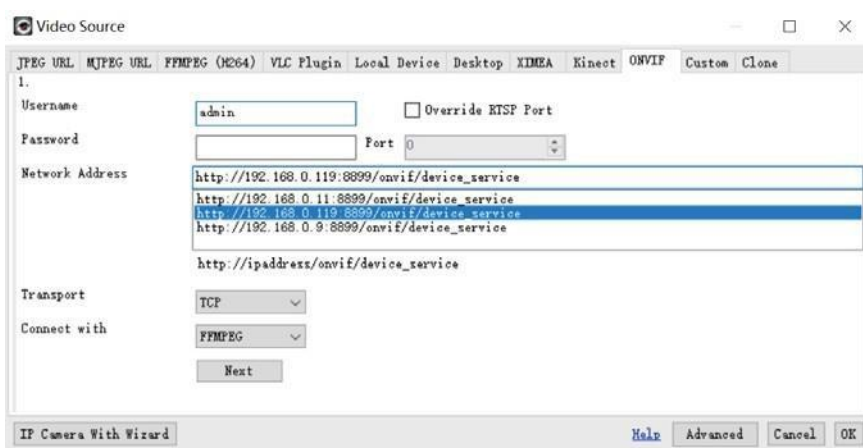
Video Source

JPEG URL | MJPEG URL | FFMPEG (H264) | VLC Plugin | Local Device | Desktop | XIMEA | Kinect | ONVIF | Custom | Clone

1.

Username admin

Override RTSP Port

Password

Port 0

Network Address http://192.168.0.119:8899/onvif/device_service

http://192.168.0.11:8899/onvif/device_service
http://192.168.0.119:8899/onvif/device_service
http://192.168.0.9:8899/onvif/device_service

http://ipaddress/onvif/device_service

Transport TCP

Connect with FFMPEG

Next

IP Camera With Wizard

Help Advanced Cancel OK